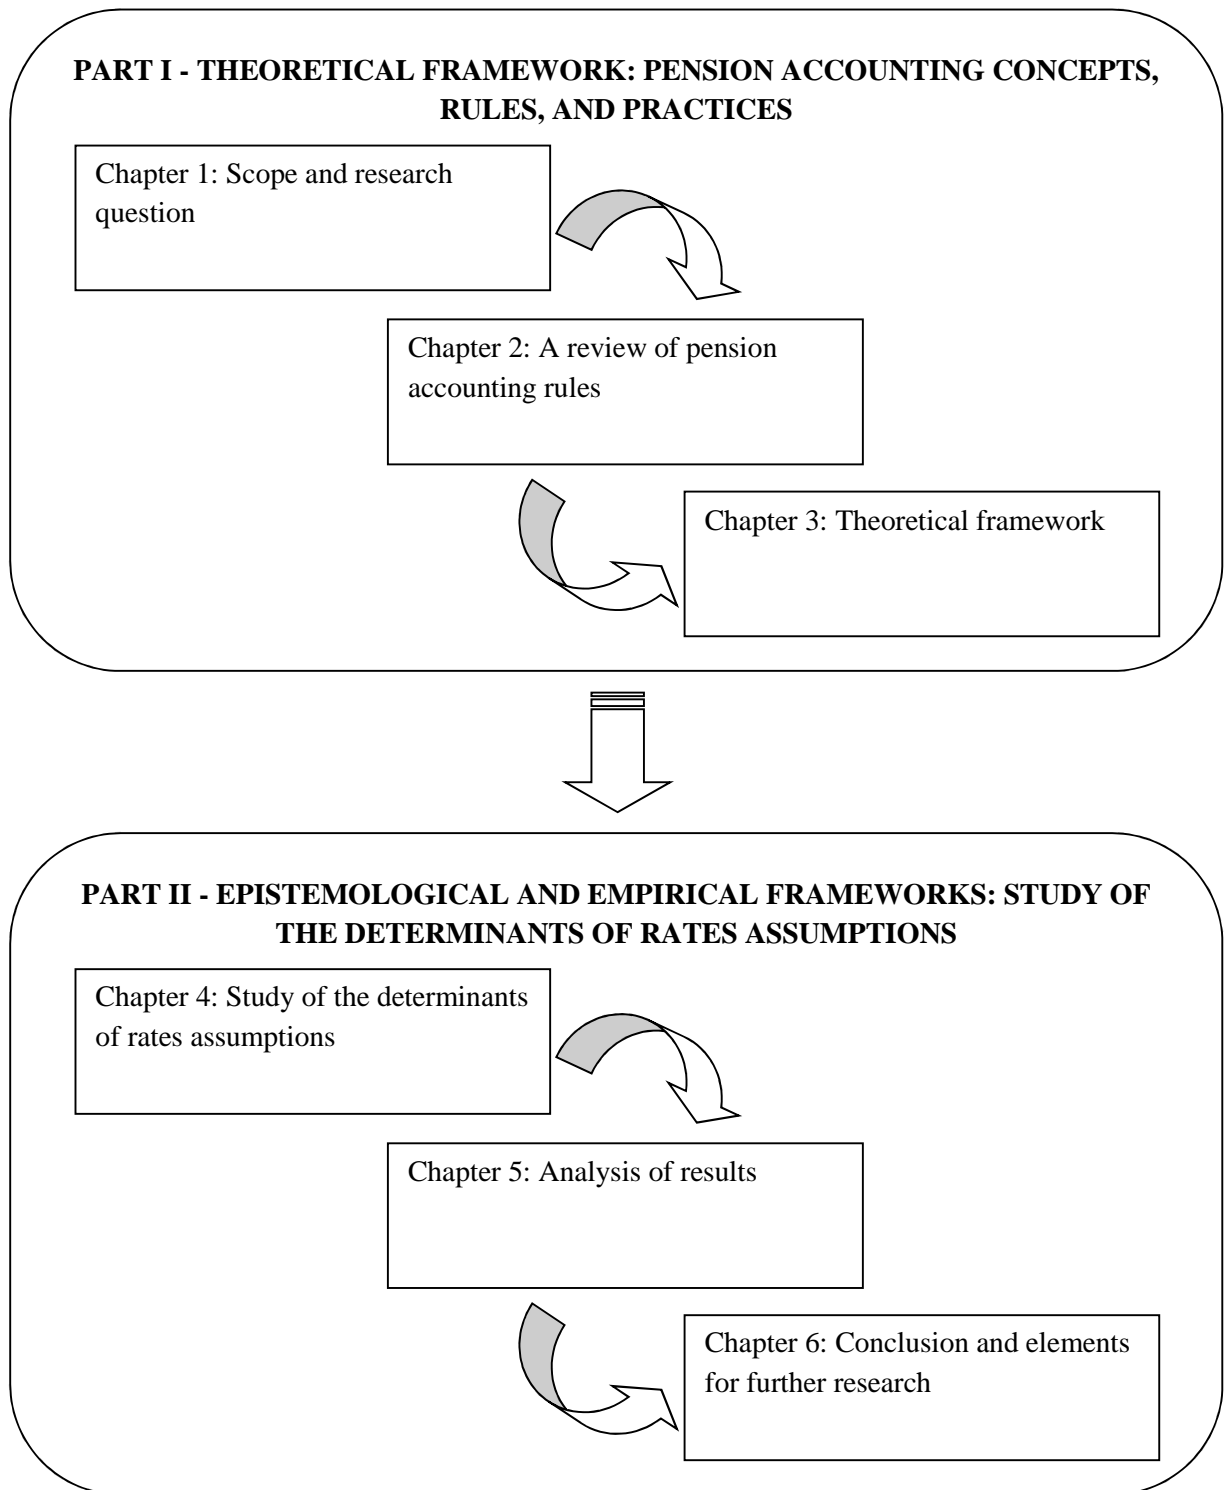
**PART I - THEORETICAL FRAMEWORK: PENSION ACCOUNTING CONCEPTS, RULES, AND PRACTICES**

Chapter 1: Scope and research question

Chapter 2: A review of pension accounting rules

Chapter 3: Theoretical framework

**PART II - EPISTEMOLOGICAL AND EMPIRICAL FRAMEWORKS: STUDY OF THE DETERMINANTS OF RATES ASSUMPTIONS**

Chapter 4: Study of the determinants of rates assumptions

Chapter 5: Analysis of results

Chapter 6: Conclusion and elements for further research